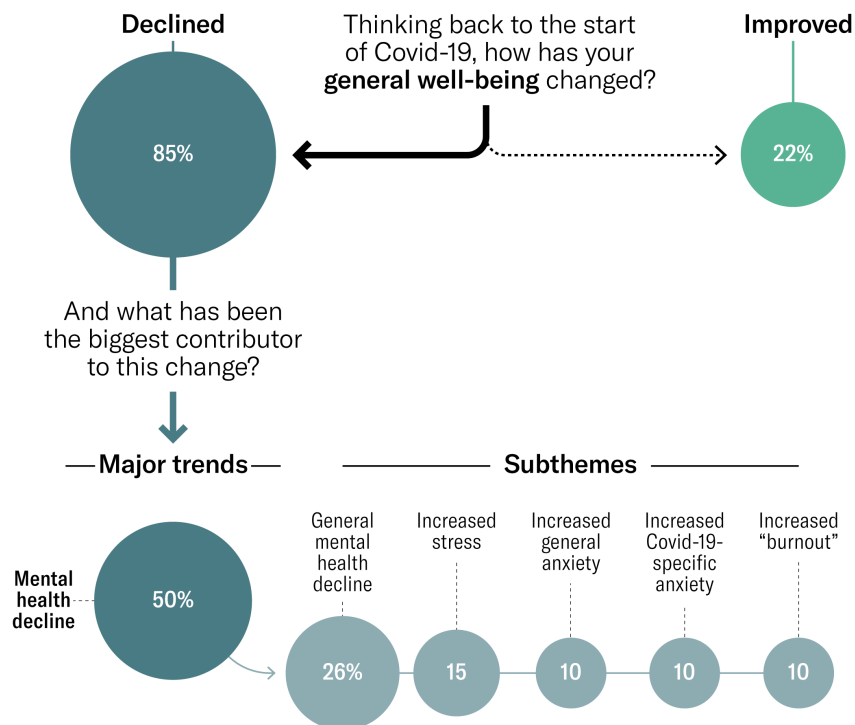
Declined

Thinking back to the start of Covid-19, how has your **general well-being** changed?

Improved

85%

22%

And what has been the biggest contributor to this change?

Major trends

Subthemes

Mental health decline

50%

General mental health decline

26%

Increased stress

15

Increased general anxiety

10

Increased Covid-19-specific anxiety

10

Increased “burnout”

10